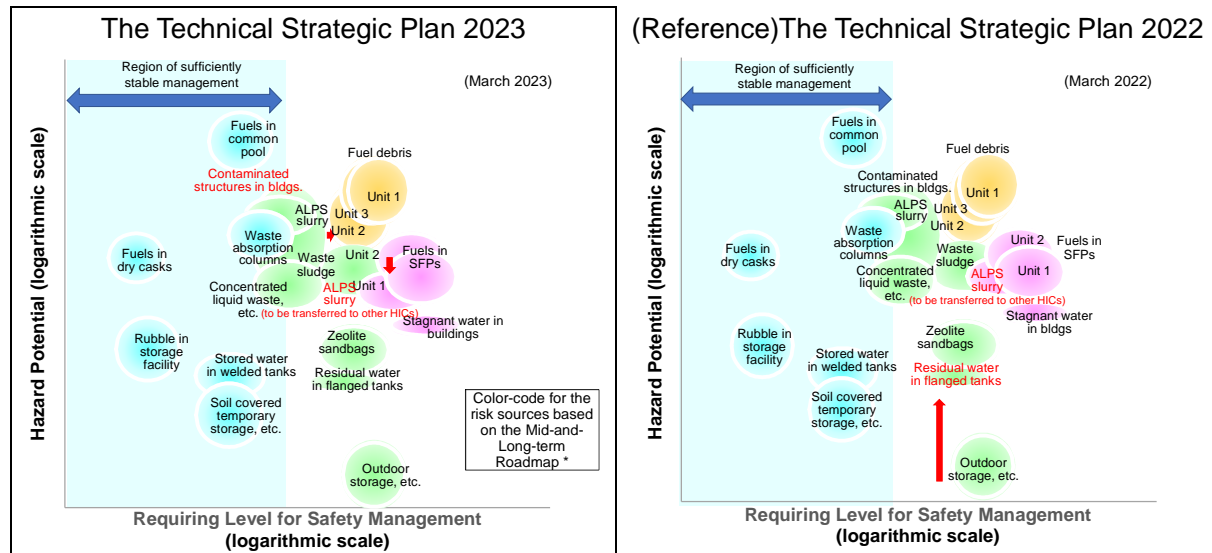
The Technical Strategic Plan 2023

Region of sufficiently stable management

(March 2023)

Hazard Potential (logarithmic scale)

Fuels in common pool

Contaminated structures in bldgs.

Fuel debris

Unit 1

Unit 3

Unit 2

ALPS slurry

Waste absorption columns

Fuels in dry casks

Waste sludge

Unit 2

Fuels in SFPs

Unit 1

Concentrated liquid waste, etc.

ALPS slurry

(to be transferred to other HICs)

Stagnant water in buildings

Zeolite sandbags

Rubble in storage facility

Stored water in welded tanks

Residual water in flanged tanks

Soil covered temporary storage, etc.

Color-code for the risk sources based on the Mid-and-Long-term Roadmap *

Outdoor storage, etc.

Requiring Level for Safety Management (logarithmic scale)

(Reference)The Technical Strategic Plan 2022

Region of sufficiently stable management

(March 2022)

Hazard Potential (logarithmic scale)

Fuels in common pool

Fuel debris

Contaminated structures in bldgs.

Unit 1

ALPS slurry

Unit 3

Unit 2

Waste absorption columns

Fuels in dry casks

Unit 2

Fuels in SFPs

Waste sludge

Unit 1

Concentrated liquid waste, etc.

ALPS slurry

(to be transferred to other HICs)

Stagnant water in bldgs

Zeolite sandbags

Rubble in storage facility

Stored water in welded tanks

Residual water in flanged tanks

Soil covered temporary storage, etc.

Outdoor storage, etc.

Requiring Level for Safety Management (logarithmic scale)